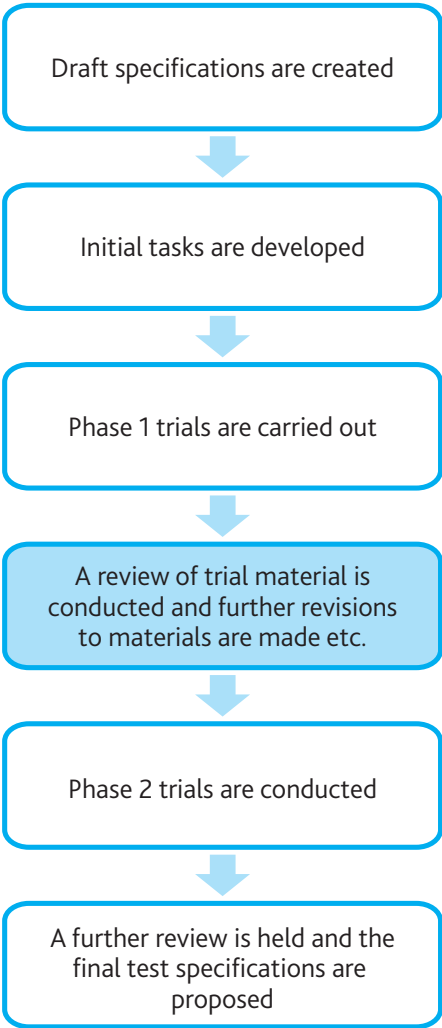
Draft specifications are created

Initial tasks are developed

Phase 1 trials are carried out

A review of trial material is conducted and further revisions to materials are made etc.

Phase 2 trials are conducted

A further review is held and the final test specifications are proposed